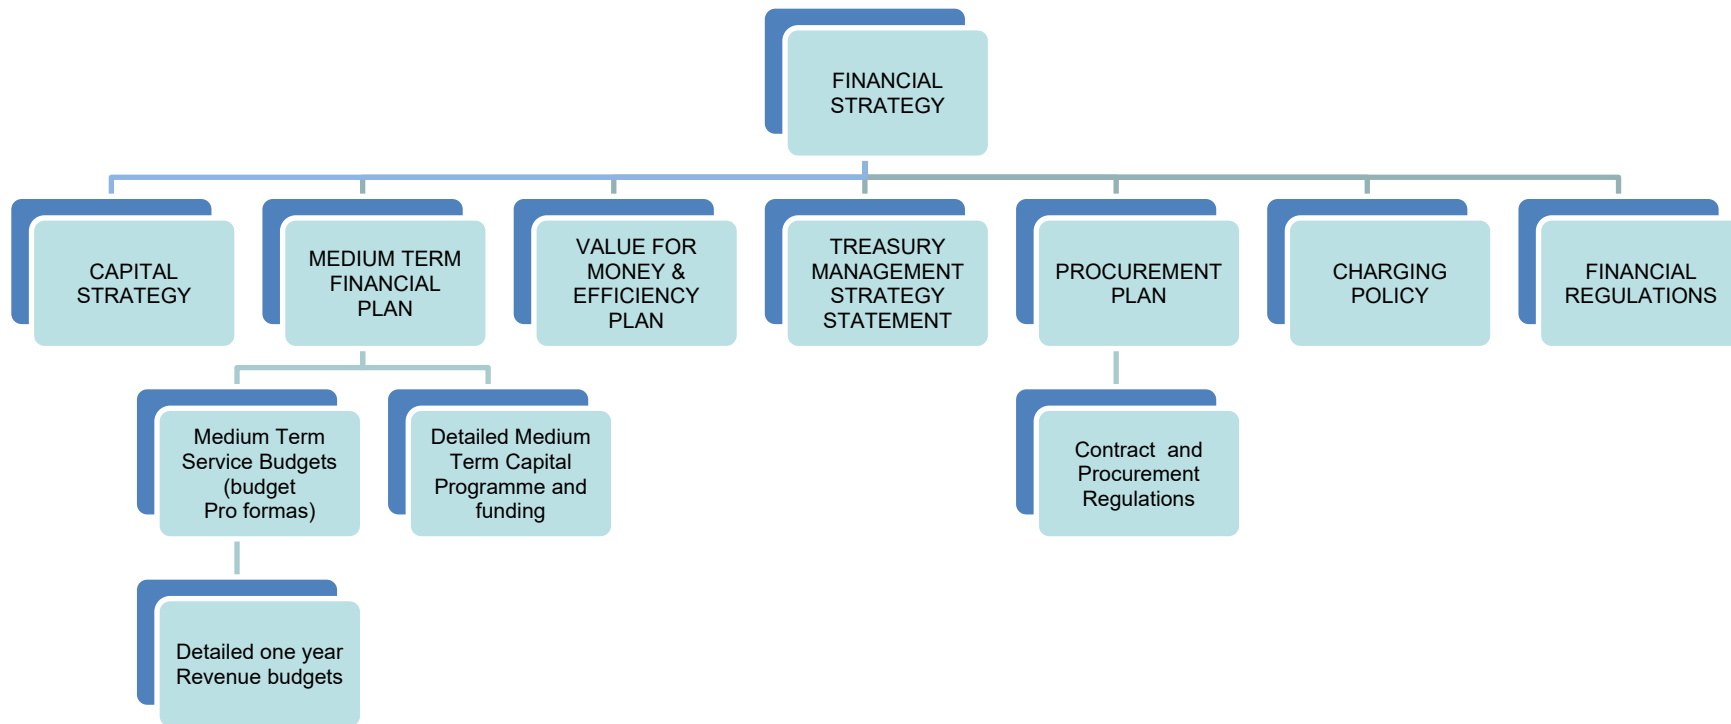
FINANCIAL STRATEGY

CAPITAL STRATEGY

MEDIUM TERM FINANCIAL PLAN

VALUE FOR MONEY & EFFICIENCY PLAN

TREASURY MANAGEMENT STRATEGY STATEMENT

PROCUREMENT PLAN

CHARGING POLICY

FINANCIAL REGULATIONS

Medium Term Service Budgets (budget Pro formas)

Detailed Medium Term Capital Programme and funding

Contract and Procurement Regulations

Detailed one year Revenue budgets